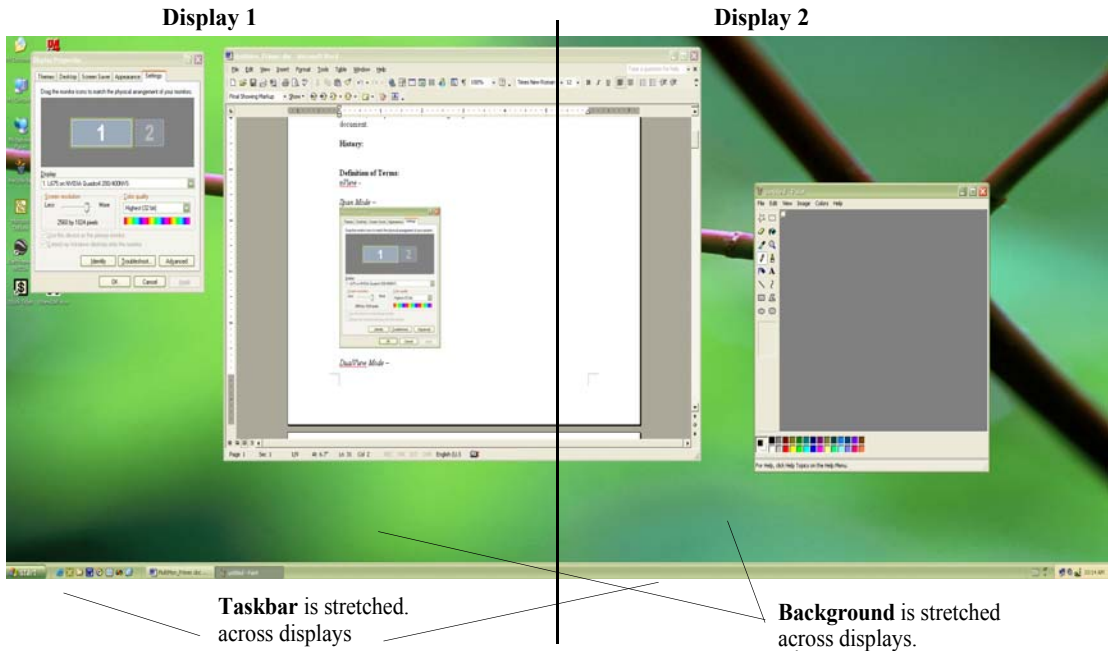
Display 1

Display 2

Display Properties

Themes Desktop Screen Saver Appearance Settings

Drag the monitor icons to match the physical arrangement of your monitors.

1 2

Display:
1. LG70 on NVIDIA Quadro4 280 NVS

Screen resolution
Less More
2560 by 1024 pixels

Color quality
Highest (32 bit)

Identify Troubleshoot... Advanced

OK Cancel Apply

File Edit View Insert Format Tools Table Window Help

Final Showing Markup Show

document

History:

Definition of Terms:
nView –

Span Mode –

1 2

DualView Mode –

Page 1 Sec 1 1/9 At 6.7" Ln 31 Col 2 English (U.S

untitled - Paint

File Edit View Image Colors Help

For Help, click Help Topics on the Help Menu.

start

untitled - Paint

Taskbar is stretched. across displays

Background is stretched across displays.